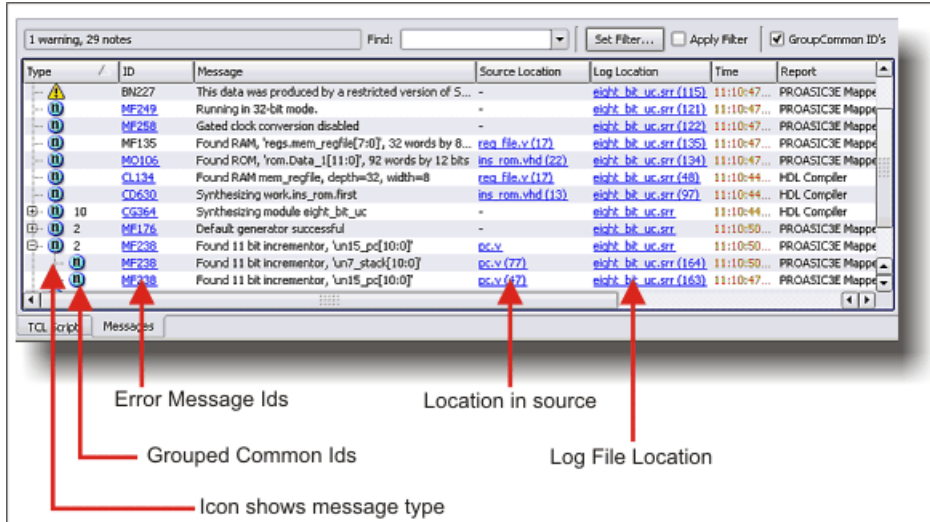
1 warning, 29 notes Find: Set Filter... Apply Filter GroupCommon ID's

| Type | ID | Message | Source Location | Log Location | Time | Report |
|---|---|---|---|---|---|---|
| | BN227 | This data was produced by a restricted version of S... | - | eight_bit_uc.srr (115) | 11:10:47... | PROASIC3E Mappe |
| | MF249 | Running in 32-bit mode. | - | eight_bit_uc.srr (121) | 11:10:47... | PROASIC3E Mappe |
| | MF258 | Gated clock conversion disabled | - | eight_bit_uc.srr (122) | 11:10:47... | PROASIC3E Mappe |
| | MF135 | Found RAM, 'regs.mem_regfile[7:0]', 32 words by 8... | reg_file.v (17) | eight_bit_uc.srr (135) | 11:10:47... | PROASIC3E Mappe |
| | MO106 | Found ROM, 'rom.Data_1[11:0]', 92 words by 12 bits | ins_rom.vhd (22) | eight_bit_uc.srr (134) | 11:10:47... | PROASIC3E Mappe |
| | CL134 | Found RAM mem_regfile, depth=32, width=8 | reg_file.v (17) | eight_bit_uc.srr (48) | 11:10:44... | HDL Compiler |
| | CD630 | Synthesizing work.ins_rom.first | ins_rom.vhd (13) | eight_bit_uc.srr (97) | 11:10:44... | HDL Compiler |
| 10 | CG364 | Synthesizing module eight_bit_uc | - | eight_bit_uc.srr | 11:10:44... | HDL Compiler |
| 2 | MF176 | Default generator successful | | eight_bit_uc.srr | 11:10:50... | PROASIC3E Mappe |
| 2 | MF238 | Found 11 bit incrementor, 'un15_pc[10:0]' | pc.v | eight_bit_uc.srr | 11:10:50... | PROASIC3E Mappe |
| | MF238 | Found 11 bit incrementor, 'un7_stack[10:0]' | pc.v (77) | eight_bit_uc.srr (164) | 11:10:50... | PROASIC3E Mappe |
| | MF238 | Found 11 bit incrementor, 'un15_pc[10:0]' | pc.v (47) | eight_bit_uc.srr (163) | 11:10:47... | PROASIC3E Mappe |

TCL Script Messages

Error Message Ids

Location in source

Grouped Common Ids

Log File Location

Icon shows message type